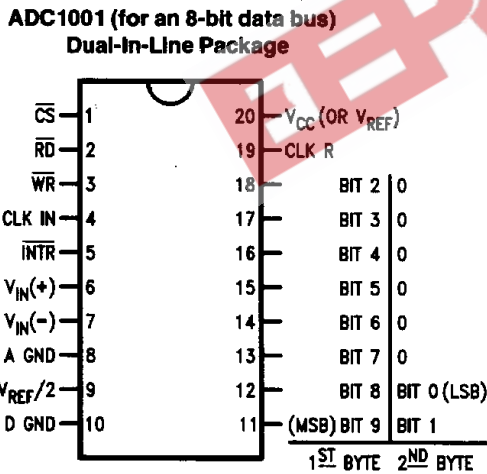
ADC1001 (for an 8-bit data bus)
Dual-In-Line Package

$\overline{CS}$ 1
$\overline{RD}$ 2
$\overline{WR}$ 3
CLK IN 4
$\overline{INTR}$ 5
$V_{IN}(+)$ 6
$V_{IN}(-)$ 7
A GND 8
$V_{REF}/2$ 9
D GND 10

20 $V_{CC}$ (OR $V_{REF}$)
19 CLK R
18
17
16
15
14
13
12
11

| | 1ST BYTE | 2ND BYTE |
|---|---|---|
| 18 | BIT 2 | 0 |
| 17 | BIT 3 | 0 |
| 16 | BIT 4 | 0 |
| 15 | BIT 5 | 0 |
| 14 | BIT 6 | 0 |
| 13 | BIT 7 | 0 |
| 12 | BIT 8 | BIT 0 (LSB) |
| 11 | (MSB) BIT 9 | BIT 1 |